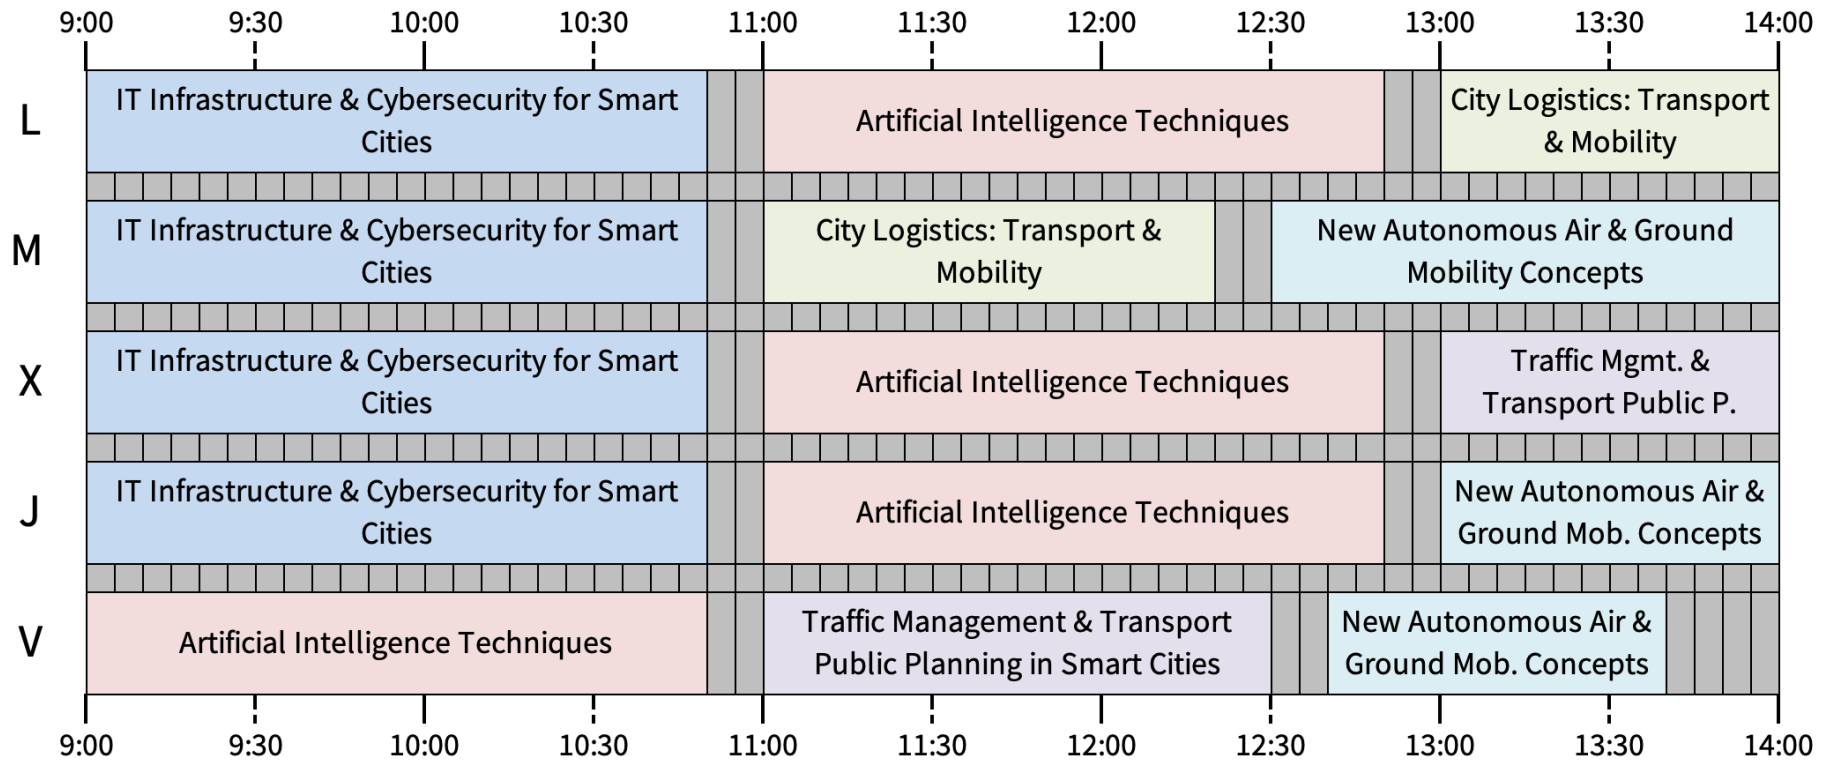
| | 9:00 | 9:30 | 10:00 | 10:30 | 11:00 | 11:30 | 12:00 | 12:30 | 13:00 | 13:30 | 14:00 |
|---|---|---|---|---|---|---|---|---|---|---|---|
| L | IT Infrastructure & Cybersecurity for Smart Cities | | | | Artificial Intelligence Techniques | | | | City Logistics: Transport & Mobility | | |
| M | IT Infrastructure & Cybersecurity for Smart Cities | | | | City Logistics: Transport & Mobility | | | New Autonomous Air & Ground Mobility Concepts | | | |
| X | IT Infrastructure & Cybersecurity for Smart Cities | | | | Artificial Intelligence Techniques | | | | Traffic Mgmt. & Transport Public P. | | |
| J | IT Infrastructure & Cybersecurity for Smart Cities | | | | Artificial Intelligence Techniques | | | | New Autonomous Air & Ground Mob. Concepts | | |
| V | Artificial Intelligence Techniques | | | | Traffic Management & Transport Public Planning in Smart Cities | | | New Autonomous Air & Ground Mob. Concepts | | | |

9:00 9:30 10:00 10:30 11:00 11:30 12:00 12:30 13:00 13:30 14:00